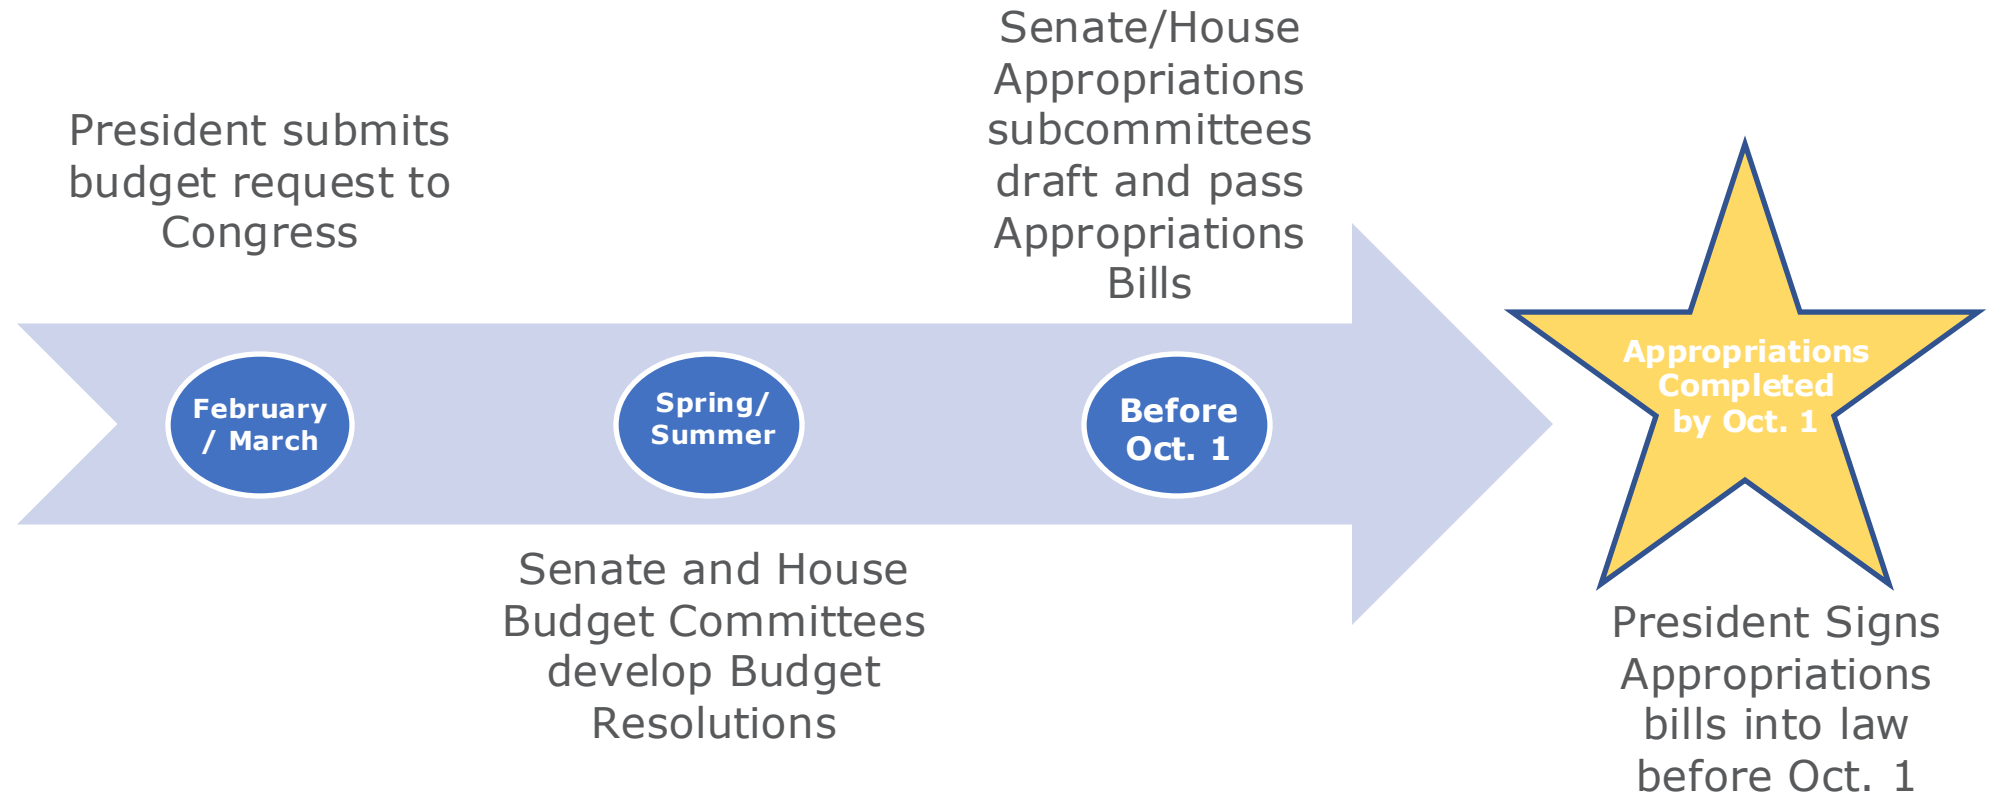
President submits budget request to Congress

February / March

Spring/ Summer

Senate and House Budget Committees develop Budget Resolutions

Senate/House Appropriations subcommittees draft and pass Appropriations Bills

Before Oct. 1

Appropriations Completed by Oct. 1

President Signs Appropriations bills into law before Oct. 1